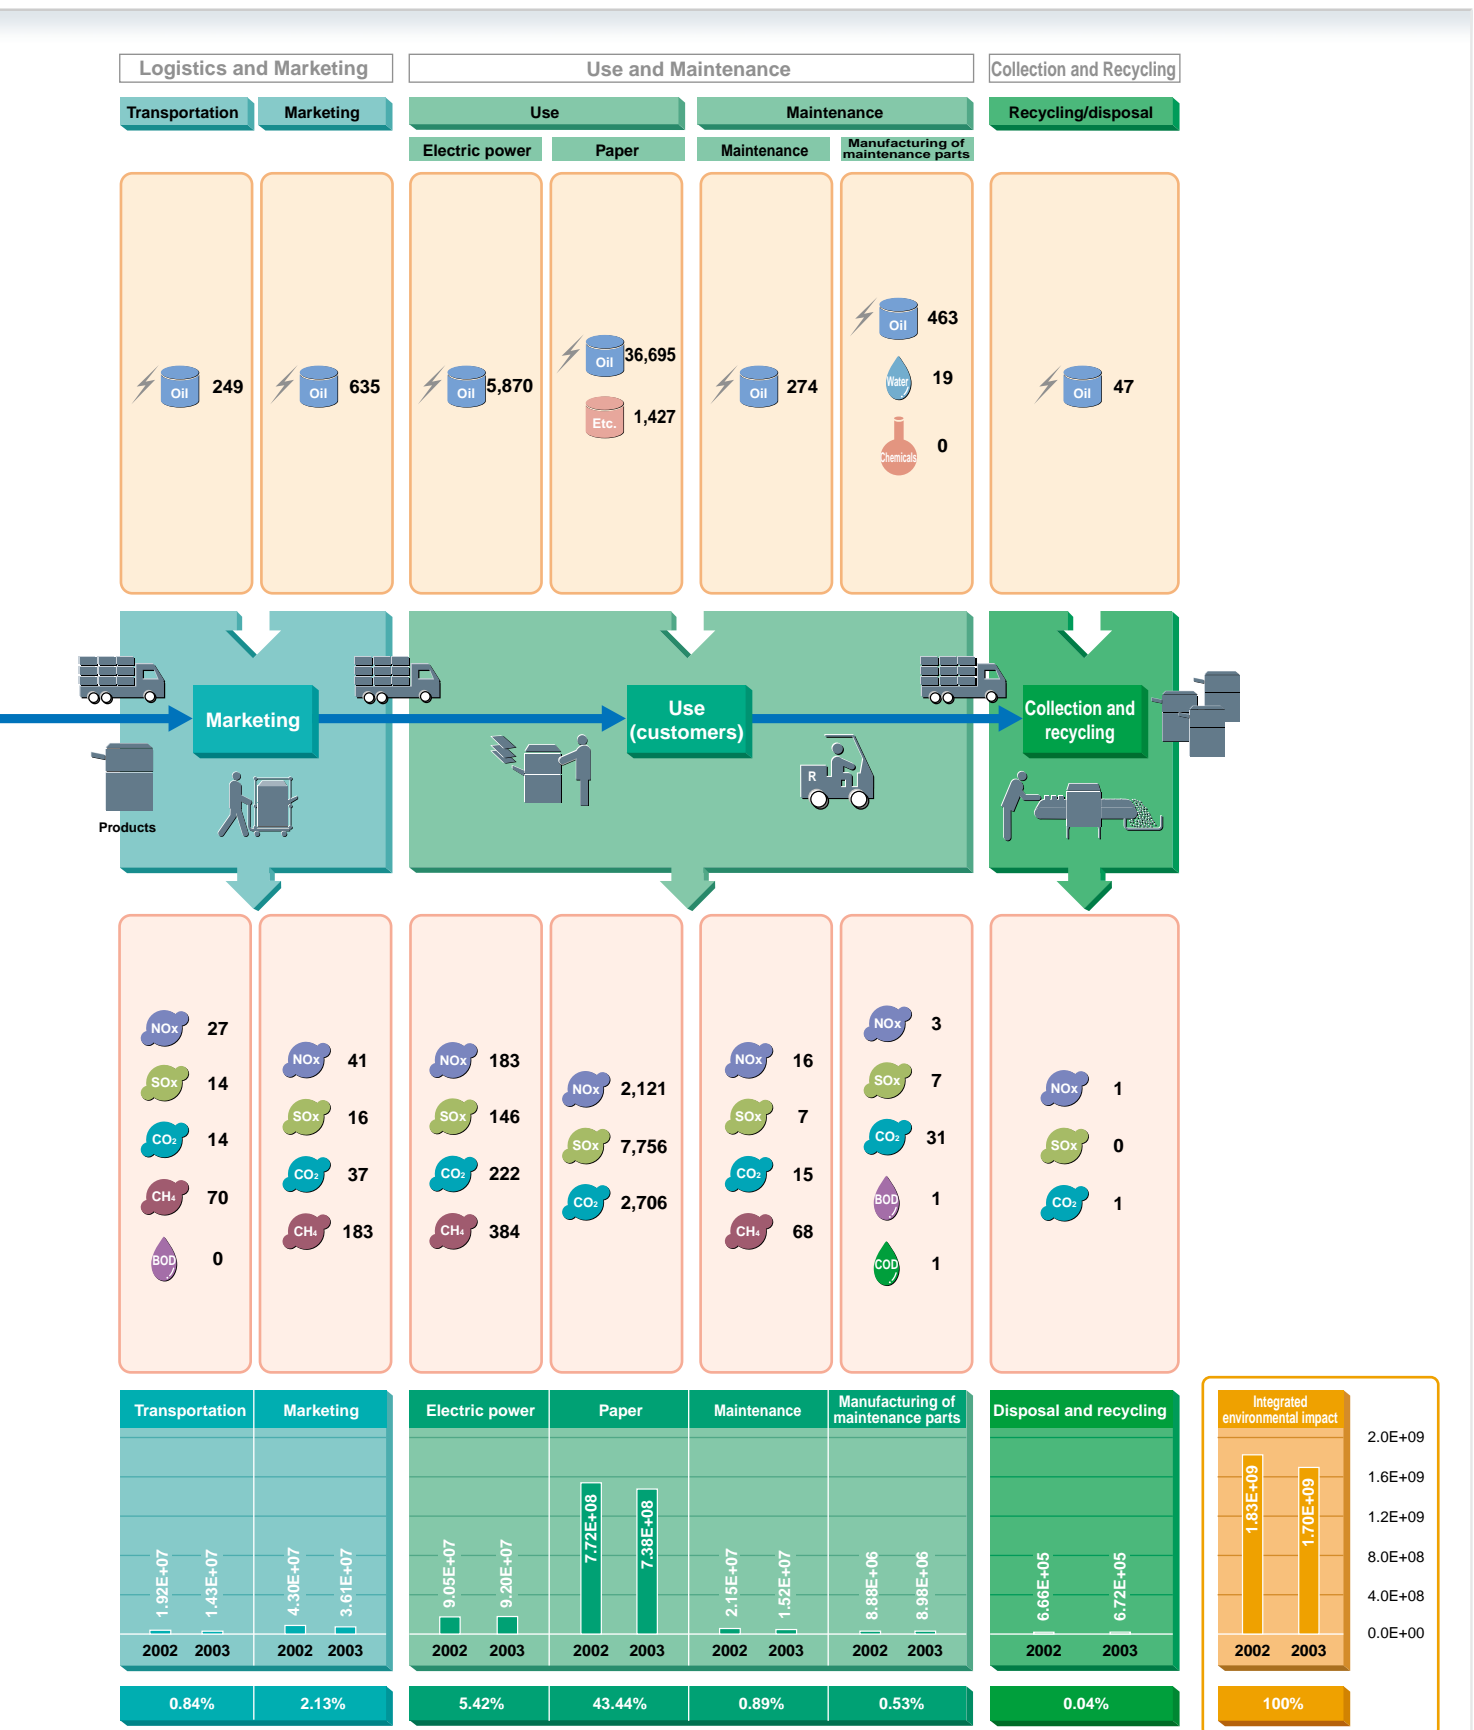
Logistics and Marketing
Use and Maintenance
Collection and Recycling

Transportation
Marketing
Use
Maintenance
Recycling/disposal

Electric power
Paper
Maintenance
Manufacturing of maintenance parts

Oil 249
Oil 635
Oil 5,870
Oil 36,695
Etc. 1,427
Oil 274
Oil 463
Water 19
Chemicals 0
Oil 47

Marketing
Use (customers)
Collection and recycling
Products
R

NOx 27
SOx 14
CO₂ 14
CH₄ 70
BOD 0

NOx 41
SOx 16
CO₂ 37
CH₄ 183

NOx 183
SOx 146
CO₂ 222
CH₄ 384

NOx 2,121
SOx 7,756
CO₂ 2,706

NOx 16
SOx 7
CO₂ 15
CH₄ 68

NOx 3
SOx 7
CO₂ 31
BOD 1
COD 1

NOx 1
SOx 0
CO₂ 1

Transportation
1.92E+07
1.43E+07
2002 2003

Marketing
4.30E+07
3.61E+07
2002 2003

Electric power
9.05E+07
9.20E+07
2002 2003

Paper
7.72E+08
7.38E+08
2002 2003

Maintenance
2.15E+07
1.52E+07
2002 2003

Manufacturing of maintenance parts
8.88E+06
8.98E+06
2002 2003

Disposal and recycling
6.66E+05
6.72E+05
2002 2003

Integrated environmental impact
1.83E+09
1.70E+09
2002 2003

2.0E+09
1.6E+09
1.2E+09
8.0E+08
4.0E+08
0.0E+00

0.84%
2.13%
5.42%
43.44%
0.89%
0.53%
0.04%
100%